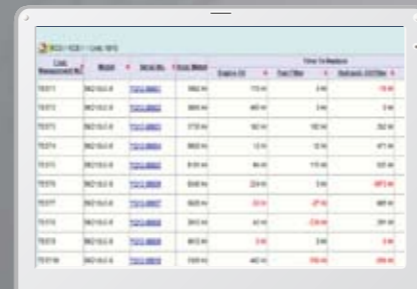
RCS / TCS / Cust. 1013

| Cust. Measurement Nr | Model | Serial No. | Hour Meter | Time To Replace | | |
|---|---|---|---|---|---|---|
| | | | | Engine Oil | Fuel Filter | Hydraulic Oil Filter |
| TEST1 | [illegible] | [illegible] | 3562 Hr | 170 Hr | 0 Hr | -15 Hr |
| TEST2 | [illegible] | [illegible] | 3655 Hr | 465 Hr | 0 Hr | 0 Hr |
| TEST3 | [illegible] | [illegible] | 3735 Hr | 182 Hr | 182 Hr | 282 Hr |
| TEST4 | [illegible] | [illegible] | 3903 Hr | 12 Hr | 12 Hr | 471 Hr |
| TEST5 | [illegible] | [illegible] | 8155 Hr | 96 Hr | 115 Hr | 325 Hr |
| TEST6 | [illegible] | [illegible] | 8345 Hr | 224 Hr | 0 Hr | -4872 Hr |
| TEST7 | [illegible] | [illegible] | 8045 Hr | -33 Hr | -27 Hr | 465 Hr |
| TEST8 | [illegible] | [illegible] | 3643 Hr | 43 Hr | -334 Hr | 381 Hr |
| TEST9 | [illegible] | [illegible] | 8612 Hr | 0 Hr | 0 Hr | 0 Hr |
| TEST10 | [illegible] | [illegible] | 7955 Hr | 462 Hr | -155 Hr | -395 Hr |